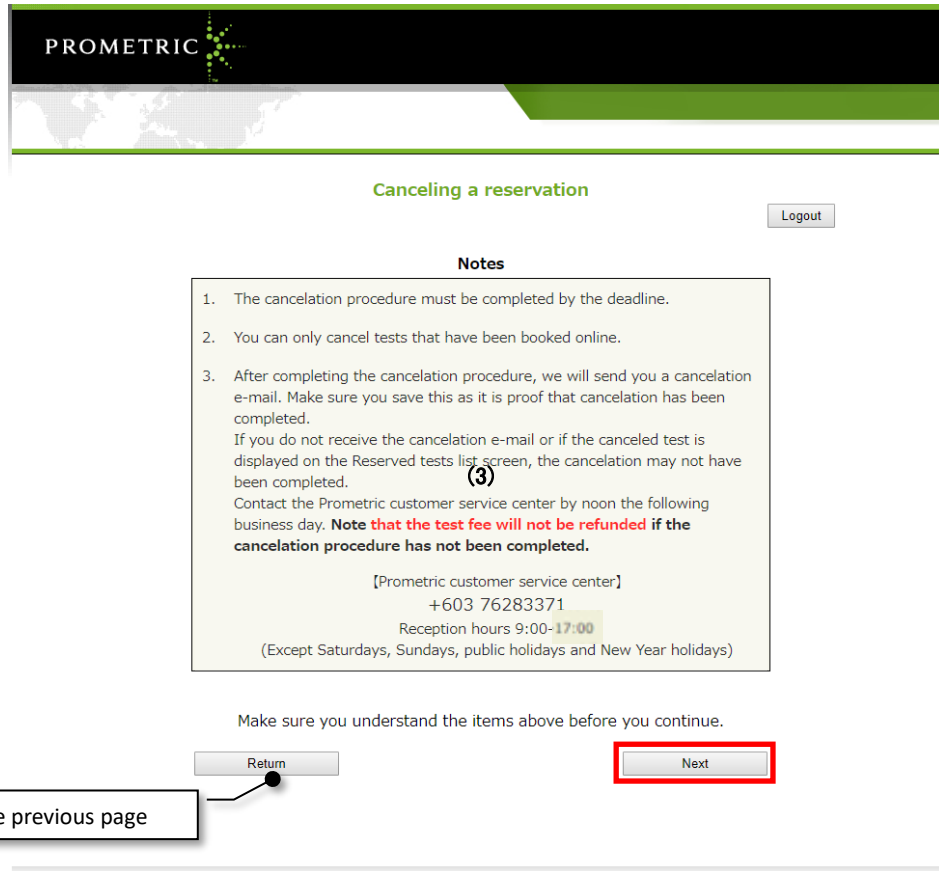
PROMETRIC

Canceling a reservation

Logout

Notes

1. The cancelation procedure must be completed by the deadline.

2. You can only cancel tests that have been booked online.

3. After completing the cancelation procedure, we will send you a cancelation e-mail. Make sure you save this as it is proof that cancelation has been completed.
If you do not receive the cancelation e-mail or if the canceled test is displayed on the Reserved tests list screen, the cancelation may not have been completed.
Contact the Prometric customer service center by noon the following business day. Note that the test fee will not be refunded if the cancelation procedure has not been completed.

(3)

【Prometric customer service center】
+603 76283371
Reception hours 9:00-17:00
(Except Saturdays, Sundays, public holidays and New Year holidays)

Make sure you understand the items above before you continue.

Return

Next

e previous page